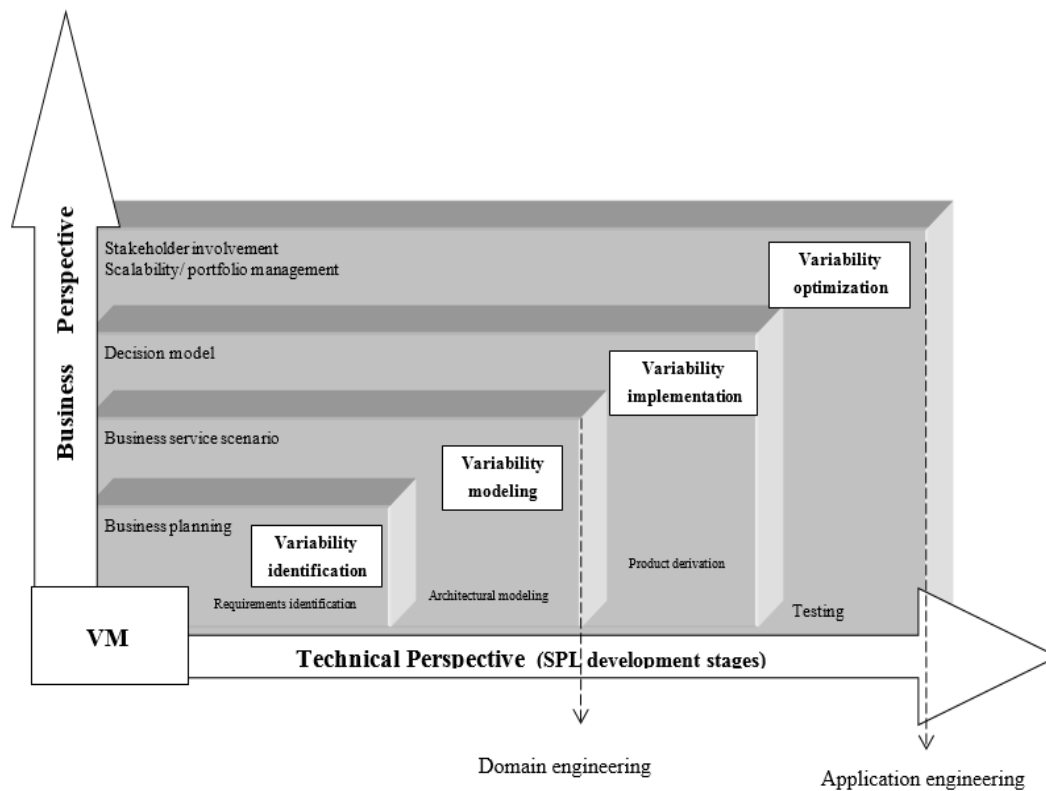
Business Perspective

Stakeholder involvement
Scalability/ portfolio management

Variability optimization

Decision model

Variability implementation

Business service scenario

Variability modeling

Business planning

Variability identification

Requirements identification

Architectural modeling

Product derivation

Testing

VM

Technical Perspective (SPL development stages)

Domain engineering

Application engineering